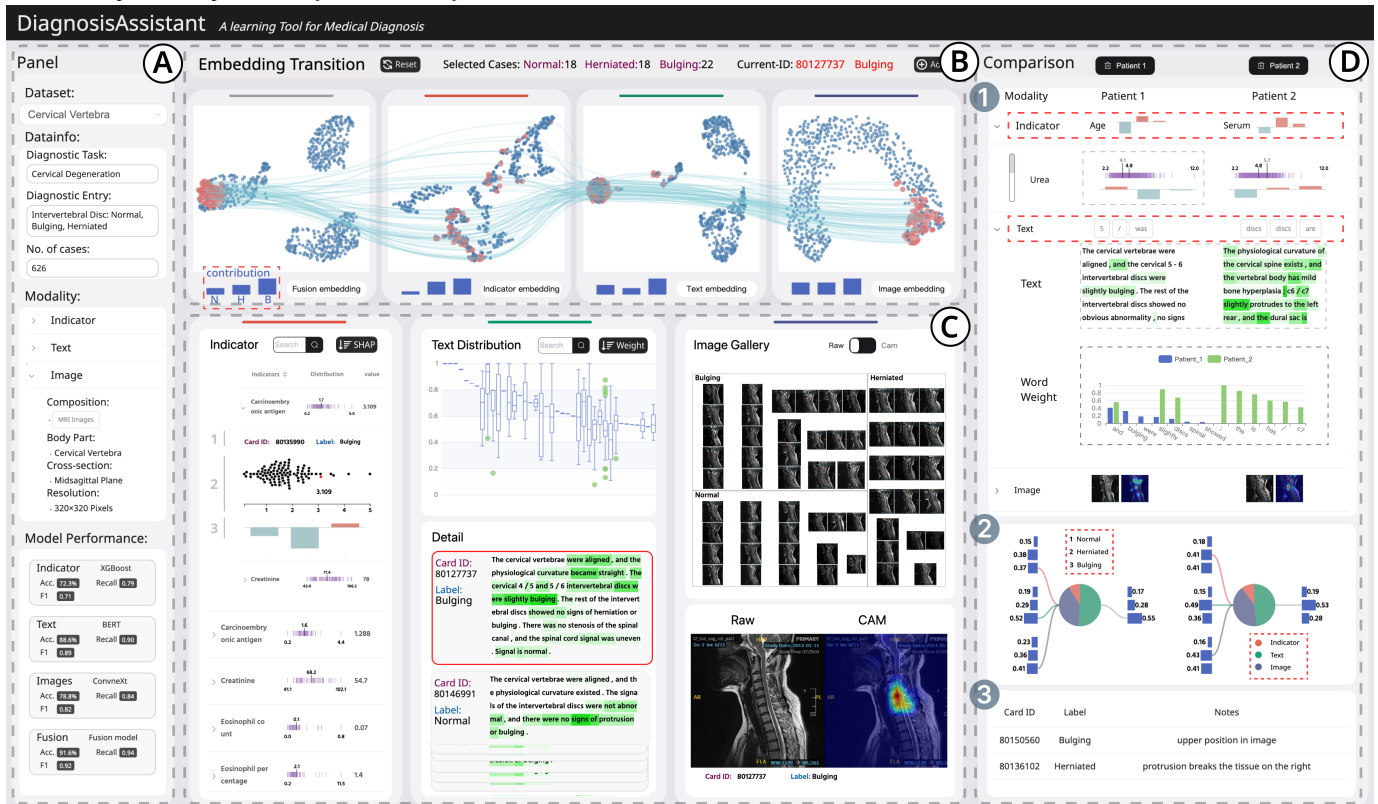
DiagnosisAssistant A learning Tool for Medical Diagnosis

Panel
A
Dataset:
Cervical Vertebra
Datainfo:
Diagnostic Task:
Cervical Degeneration
Diagnostic Entry:
Intervertebral Disc: Normal, Bulging, Herniated
No. of cases:
626
Modality:
Indicator
Text
Image
Composition:
MRI Images
Body Part:
Cervical Vertebra
Cross-section:
Midsagittal Plane
Resolution:
320×320 Pixels
Model Performance:
Indicator XGBoost
Acc. 72.3% Recall 0.79
F1 0.71
Text BERT
Acc. 88.6% Recall 0.90
F1 0.89
Images ConvneXt
Acc. 78.8% Recall 0.84
F1 0.82
Fusion Fusion model
Acc. 91.6% Recall 0.94
F1 0.92

Embedding Transition Reset Selected Cases: Normal:18 Herniated:18 Bulging:22 Current-ID: 80127737 Bulging Ad
B
contribution
N H B
Fusion embedding
Indicator embedding
Text embedding
Image embedding

C
Indicator Search SHAP
Indicators Distribution value
Carcinoembryonic antigen 1.7 0.2 5.0 3.109
1 Card ID: 80135990 Label: Bulging
2 3.109
1 2 3 4 5
3
Creatinine 71.4 43.6 100.3 78
Carcinoembryonic antigen 1.6 0.2 4.4 1.288
Creatinine 68.2 41.1 102.1 54.7
Eosinophil count 0.1 0.0 0.8 0.07
Eosinophil percentage 2.1 0.2 11.5 1.4

Text Distribution Search Weight
1 0.8 0.6 0.4 0.2 0
Detail
Card ID: 80127737
Label: Bulging
The cervical vertebrae were aligned , and the physiological curvature became straight . The cervical 4 / 5 and 5 / 6 intervertebral discs were slightly bulging . The rest of the intervertebral discs showed no signs of herniation or bulging . There was no stenosis of the spinal canal , and the spinal cord signal was uneven . Signal is normal .
Card ID: 80146991
Label: Normal
The cervical vertebrae were aligned , and the physiological curvature existed . The signals of the intervertebral discs were not abnormal , and there were no signs of protrusion or bulging .

Image Gallery Raw Cam
Bulging
Herniated
Normal
Raw CAM
Card ID: 80127737 Label: Bulging

Comparison Patient 1 Patient 2
D
1
Modality Patient 1 Patient 2
Indicator Age Serum
Urea 2.2 4.1 4.8 12.0 2.2 4.8 5.7 12.0
Text 5 / was discs discs are
Text
The cervical vertebrae were aligned , and the cervical 5 - 6 intervertebral discs were slightly bulging . The rest of the intervertebral discs showed no obvious abnormality , no signs
The physiological curvature of the cervical spine exists , and the vertebral body has mild bone hyperplasia , c6 / c7 slightly protrudes to the left rear , and the dural sac is
Word Weight
Patient_1 Patient_2
1 0.8 0.6 0.4 0.2 0
and bulging were slightly discs signs showed the is has / c7
Image
2
1 Normal
2 Herniated
3 Bulging
0.15 0.38 0.37 0.19 0.29 0.52 0.23 0.36 0.41
0.17 0.28 0.55
0.18 0.41 0.41 0.15 0.49 0.36 0.16 0.43 0.41
0.19 0.53 0.28
Indicator
Text
Image
3
Card ID Label Notes
80150560 Bulging upper position in image
80136102 Herniated protrusion breaks the tissue on the right